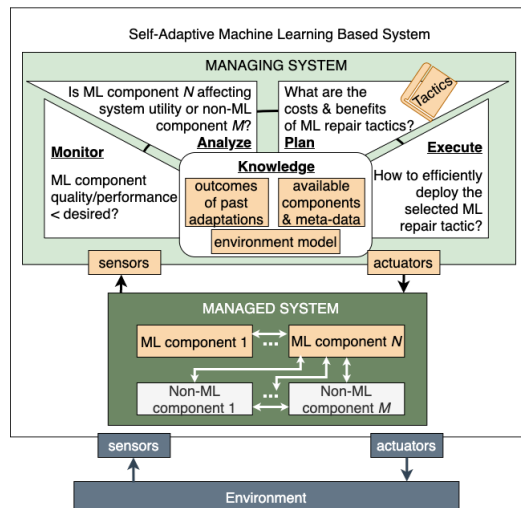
Self-Adaptive Machine Learning Based System

MANAGING SYSTEM

Is ML component $N$ affecting system utility or non-ML component $M$?

Analyze

What are the costs & benefits of ML repair tactics?

Plan

Tactics

Monitor

ML component quality/performance < desired?

Knowledge

outcomes of past adaptations

available components & meta-data

environment model

Execute

How to efficiently deploy the selected ML repair tactic?

sensors

actuators

MANAGED SYSTEM

ML component 1

...

ML component $N$

Non-ML component 1

...

Non-ML component $M$

sensors

actuators

Environment